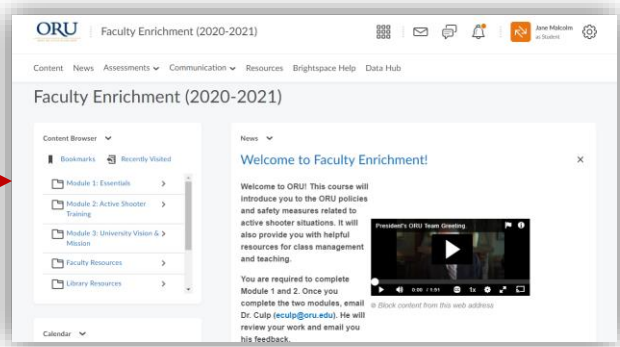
ORU Faculty Enrichment (2020-2021)

Jane Malcolm
as Student

Content News Assessments Communication Resources Brightspace Help Data Hub

Faculty Enrichment (2020-2021)

Content Browser

Bookmarks Recently Visited

Module 1: Essentials

Module 2: Active Shooter Training

Module 3: University Vision & Mission

Faculty Resources

Library Resources

Calendar

News

Welcome to Faculty Enrichment!

×

Welcome to ORU! This course will introduce you to the ORU policies and safety measures related to active shooter situations. It will also provide you with helpful resources for class management and teaching.

You are required to complete Module 1 and 2. Once you complete the two modules, email Dr. Culp (eculp@oru.edu). He will review your work and email you his feedback.

President's ORU Team Greeting

0:00 / 1:01 1x

Block content from this web address